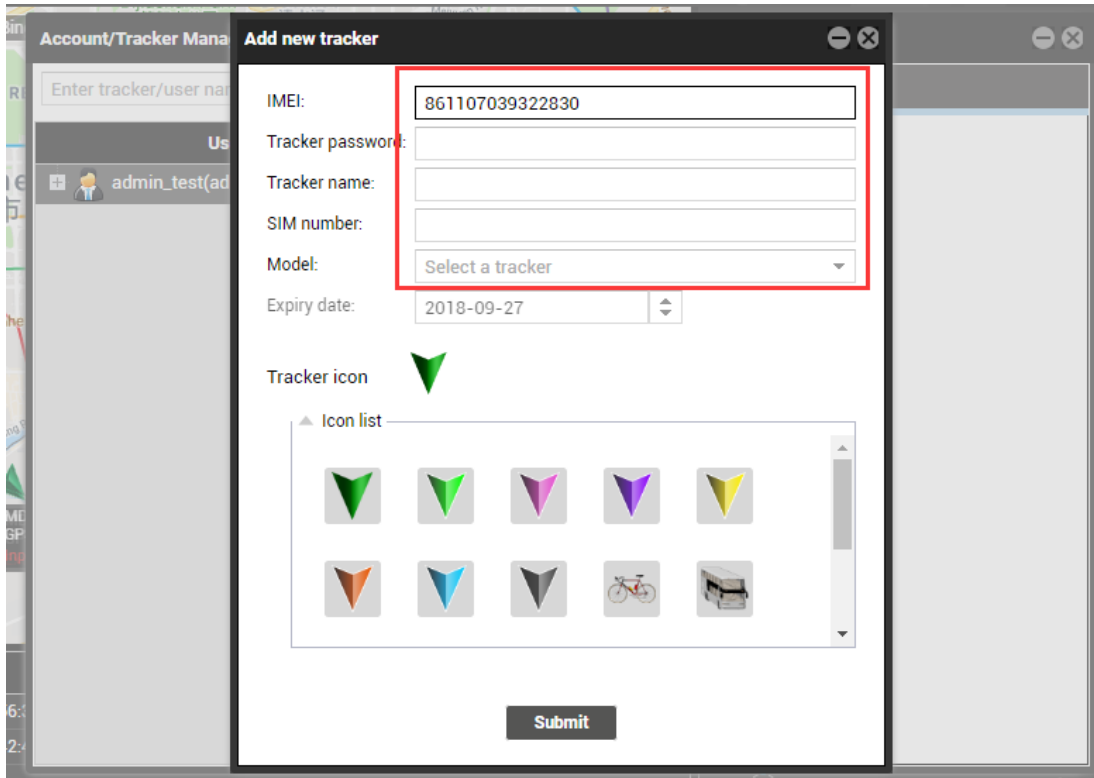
Account/Tracker Mana

Enter tracker/user na

Us

admin_test(ad

Add new tracker

IMEI: 861107039322830

Tracker password:

Tracker name:

SIM number:

Model: Select a tracker

Expiry date: 2018-09-27

Tracker icon

Icon list

Submit